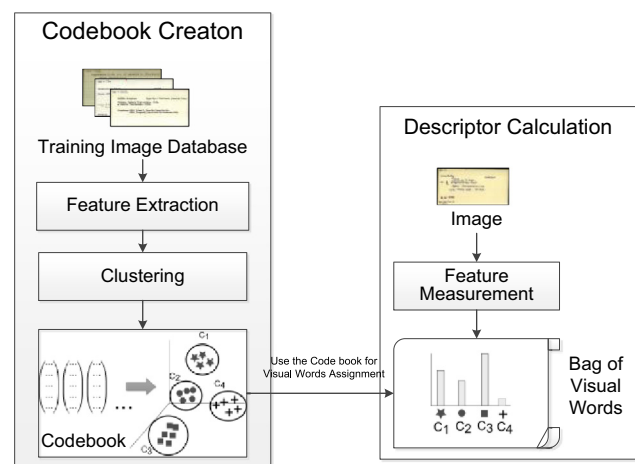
Codebook Creaton

Training Image Database

Feature Extraction

Clustering

$C_1$

$C_2$

$C_4$

$C_3$

Codebook

Use the Code book for Visual Words Assignment

Descriptor Calculation

Image

Feature Measurement

Bag of Visual Words

$C_1$ $C_2$ $C_3$ $C_4$